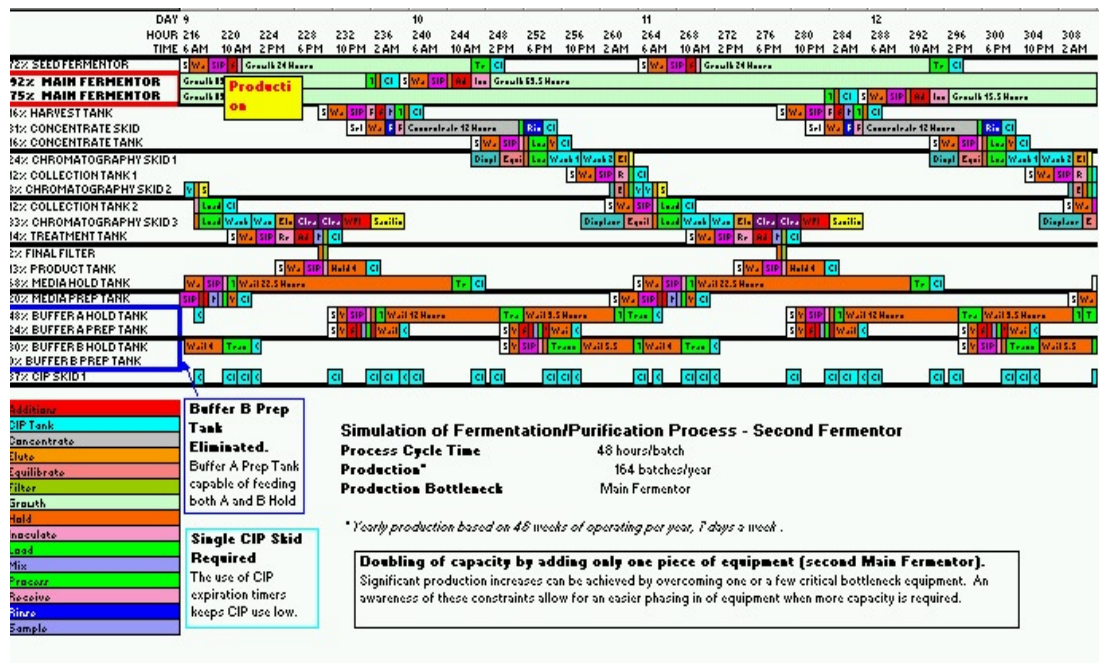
| DAY | 9 | | | | | | 10 | | | | | | 11 | | | | | | 12 | | | | | |
|---|---|---|---|---|---|---|---|---|---|---|---|---|---|---|---|---|---|---|---|---|---|---|---|---|
| HOUR | 216 | 220 | 224 | 228 | 232 | 236 | 240 | 244 | 248 | 252 | 256 | 260 | 264 | 268 | 272 | 276 | 280 | 284 | 288 | 292 | 296 | 300 | 304 | 308 |
| TIME | 6 AM | 10 AM | 2 PM | 6 PM | 10 PM | 2 AM | 6 AM | 10 AM | 2 PM | 6 PM | 10 PM | 2 AM | 6 AM | 10 AM | 2 PM | 6 PM | 10 PM | 2 AM | 6 AM | 10 AM | 2 PM | 6 PM | 10 PM | 2 AM |

12% SEED FERMENTOR
92% MAIN FERMENTOR
75% MAIN FERMENTOR
16% HARVEST TANK
31% CONCENTRATE SKID
16% CONCENTRATE TANK
24% CHROMATOGRAPHY SKID 1
12% COLLECTION TANK 1
8% CHROMATOGRAPHY SKID 2
12% COLLECTION TANK 2
33% CHROMATOGRAPHY SKID 3
14% TREATMENT TANK
2% FINAL FILTER
13% PRODUCT TANK
68% MEDIA HOLD TANK
20% MEDIA PREP TANK
48% BUFFER A HOLD TANK
24% BUFFER A PREP TANK
30% BUFFER B HOLD TANK
0% BUFFER B PREP TANK
37% CIP SKID 1

S Wa SIP I Growth 24 Hours Tr Cl
Growth 85 Production
Cl S Wa SIP Ad Ino Growth 63.5 Hours
Growth 15.5 Hours
Concentrate 12 Hours
Rin Cl
Displ Equi Loa Wash 1 Wash 2 El
Load Cl
Displace Equil Load Wash Wa Elu Clea Clea WFI Sanitiz
Hold 4
Wait 22.5 Hours
Wait 12 Hours
Tra Wait 3.5 Hours
Wait 4 Tran
Trans Wait 5.5
Cl Cl Cl

Additions
CIP Tank
Concentrate
Elute
Equilibrate
Filter
Growth
Hold
Inoculate
Load
Mix
Process
Receive
Rinse
Sample

**Buffer B Prep Tank Eliminated.**
Buffer A Prep Tank capable of feeding both A and B Hold

**Single CIP Skid Required**
The use of CIP expiration timers keeps CIP use low.

**Simulation of Fermentation/Purification Process - Second Fermentor**
**Process Cycle Time** 48 hours/batch
**Production*** 164 batches/year
**Production Bottleneck** Main Fermentor

* Yearly production based on 48 weeks of operating per year, 7 days a week .

**Doubling of capacity by adding only one piece of equipment (second Main Fermentor).**
Significant production increases can be achieved by overcoming one or a few critical bottleneck equipment. An awareness of these constraints allow for an easier phasing in of equipment when more capacity is required.